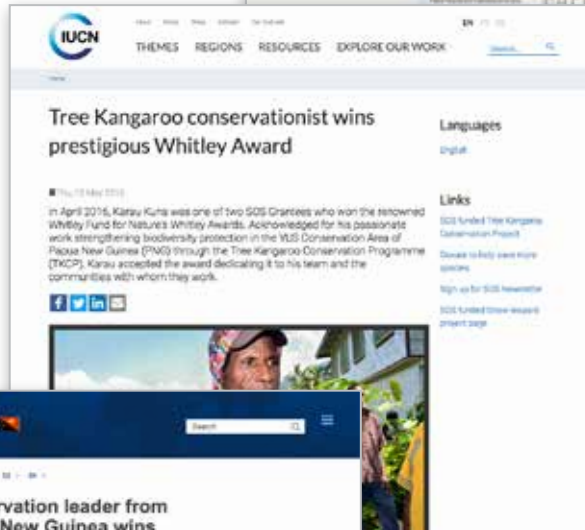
IUCN

About News Shop Contact Get involved

EN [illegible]

THEMES REGIONS RESOURCES EXPLORE OUR WORK

Search

Home

Tree Kangaroo conservationist wins prestigious Whitley Award

Thu, 12 May 2016

In April 2016, Karau Kuna was one of two SOS Grantees who won the renowned Whitley Fund for Nature's Whitley Awards. Acknowledged for his passionate work strengthening biodiversity protection in the YUS Conservation Area of Papua New Guinea (PNG) through the Tree Kangaroo Conservation Programme (TKCP), Karau accepted the award dedicating it to his team and the communities with whom they work.

Languages

English

Links

SOS funded Tree Kangaroo Conservation Project

Donate to help save more species

Sign up for SOS newsletter

SOS funded snow leopard project page

Search

rvation leader from
New Guinea wins